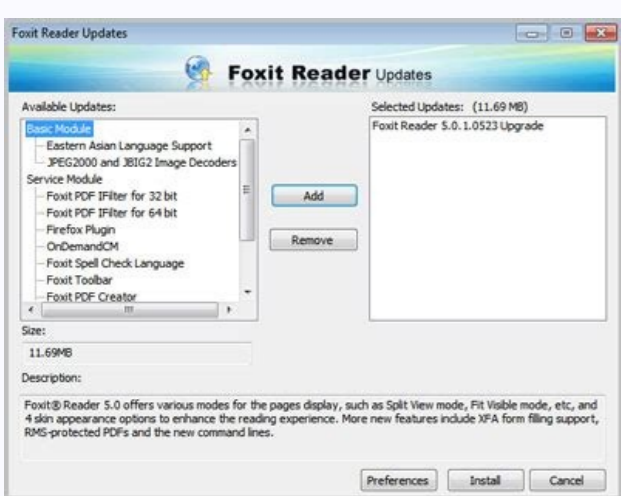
Foxit Reader Updates

Foxit Reader Updates

Available Updates:

Basic Module
Eastern Asian Language Support
JPEG2000 and JBIG2 Image Decoders
Service Module
Foxit PDF IFilter for 32 bit
Foxit PDF IFilter for 64 bit
Firefox Plugin
OnDemandCM
Foxit Spell Check Language
Foxit Toolbar
Foxit PDF Creator

Add

Remove

Selected Updates: (11.69 MB)

Foxit Reader 5.0.1.0523 Upgrade

Size:

11.69MB

Description:

Foxit® Reader 5.0 offers various modes for the pages display, such as Split View mode, Fit Visible mode, etc, and 4 skin appearance options to enhance the reading experience. More new features include XFA form filling support, RMS-protected PDFs and the new command lines.

Preferences

Install

Cancel